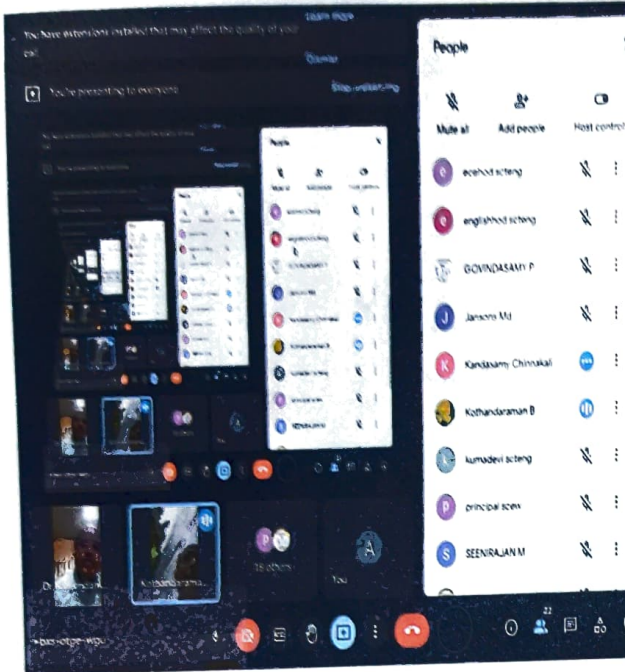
You have extensions installed that may affect the quality of your call
Learn more
Dismiss
You're presenting to everyone
Stop presenting
People
Mute all
Add people
Host controls
e
ecehod scteng
e
englishhod scteng
GOVINDASAMY P
J
Jansons Md
K
Kandasamy Chinnakal
Kothandaraman B
kumadevi scteng
p
principal scew
S
SEENIRAJAN M
Kothandarama
38 others
You
22